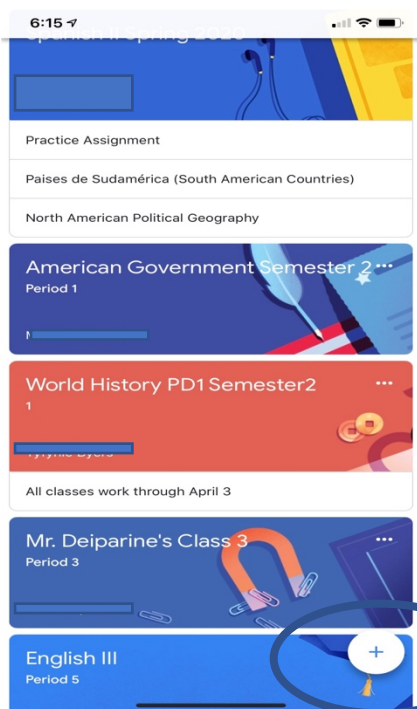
6:15

Spanish II Spring 2020

Practice Assignment

Paises de Sudamérica (South American Countries)

North American Political Geography

American Government Semester 2
Period 1

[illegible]

World History PD1 Semester2
1

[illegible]

All classes work through April 3

Mr. Deiparine's Class 3
Period 3

English III
Period 5

+